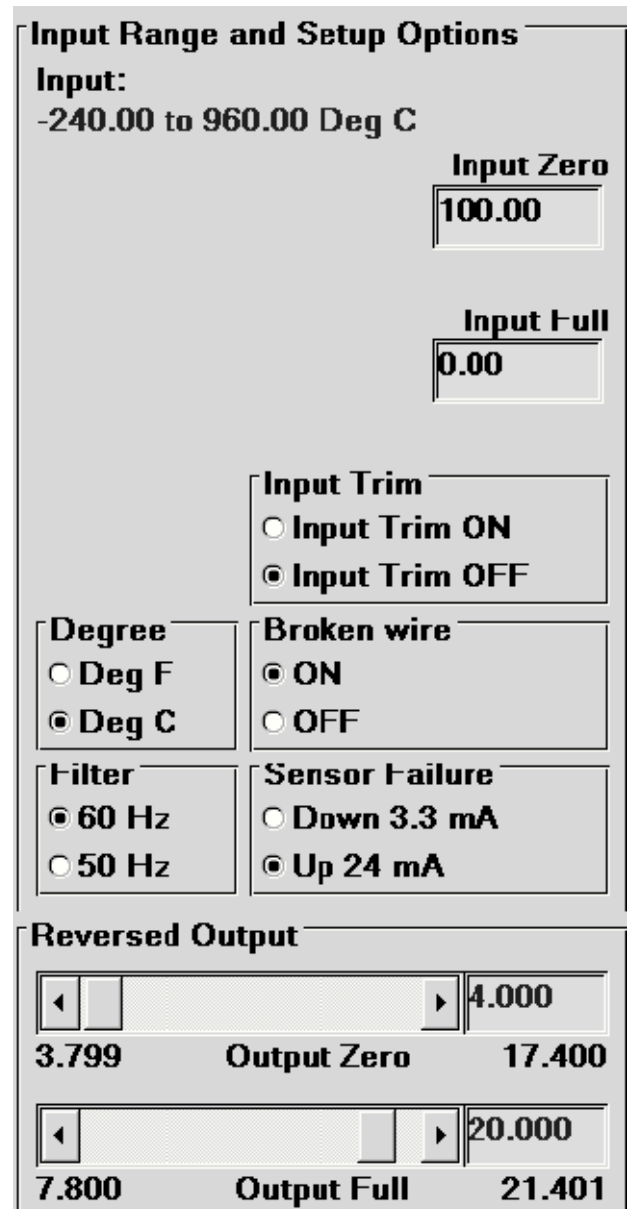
Input Range and Setup Options
Input:
-240.00 to 960.00 Deg C

Input Zero
100.00

Input Full
0.00

Input Trim
Input Trim ON
Input Trim OFF

Degree
Deg F
Deg C

Broken wire
ON
OFF

Filter
60 Hz
50 Hz

Sensor Failure
Down 3.3 mA
Up 24 mA

Reversed Output
4.000
3.799 Output Zero 17.400
20.000
7.800 Output Full 21.401